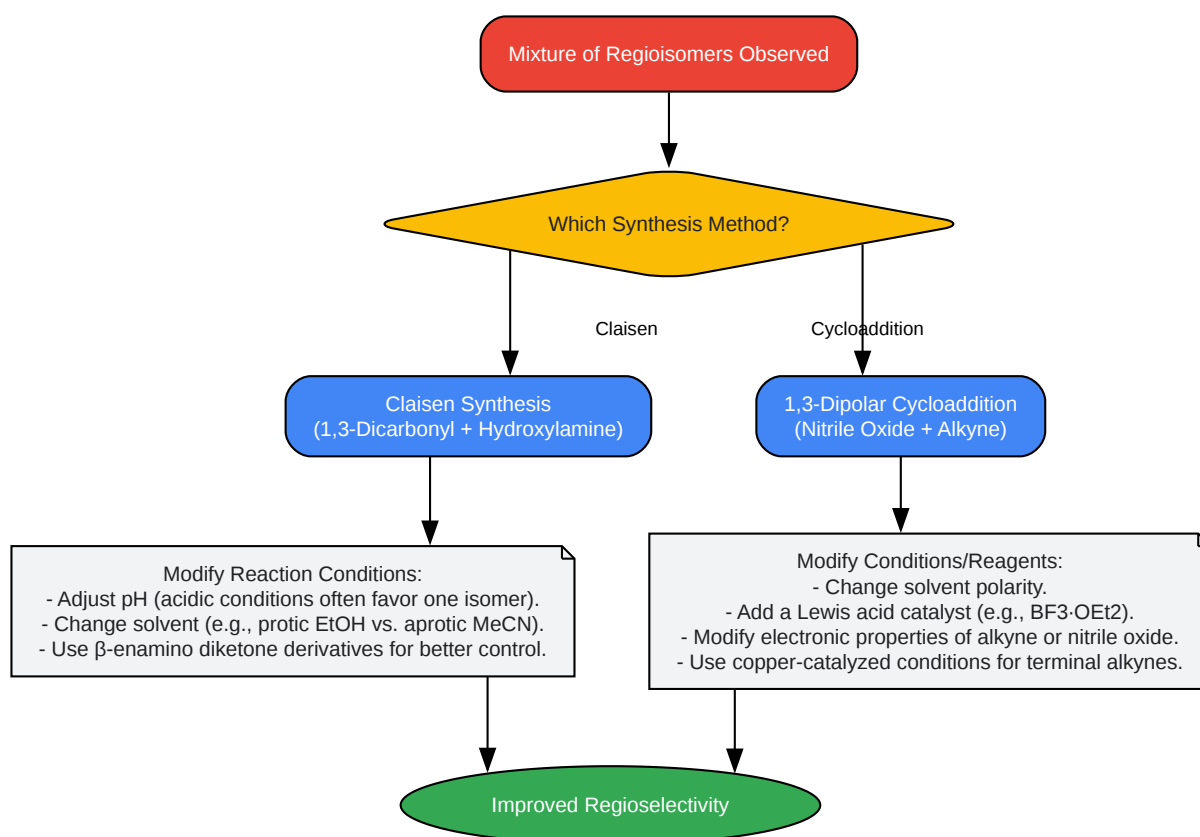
Mixture of Regioisomers Observed

Which Synthesis Method?

Claisen

Cycloaddition

Claisen Synthesis
(1,3-Dicarbonyl + Hydroxylamine)

1,3-Dipolar Cycloaddition
(Nitrile Oxide + Alkyne)

Modify Reaction Conditions:
- Adjust pH (acidic conditions often favor one isomer).
- Change solvent (e.g., protic EtOH vs. aprotic MeCN).
- Use β-enamino diketone derivatives for better control.

Modify Conditions/Reagents:
- Change solvent polarity.
- Add a Lewis acid catalyst (e.g., BF3·OEt2).
- Modify electronic properties of alkyne or nitrile oxide.
- Use copper-catalyzed conditions for terminal alkynes.

Improved Regioselectivity